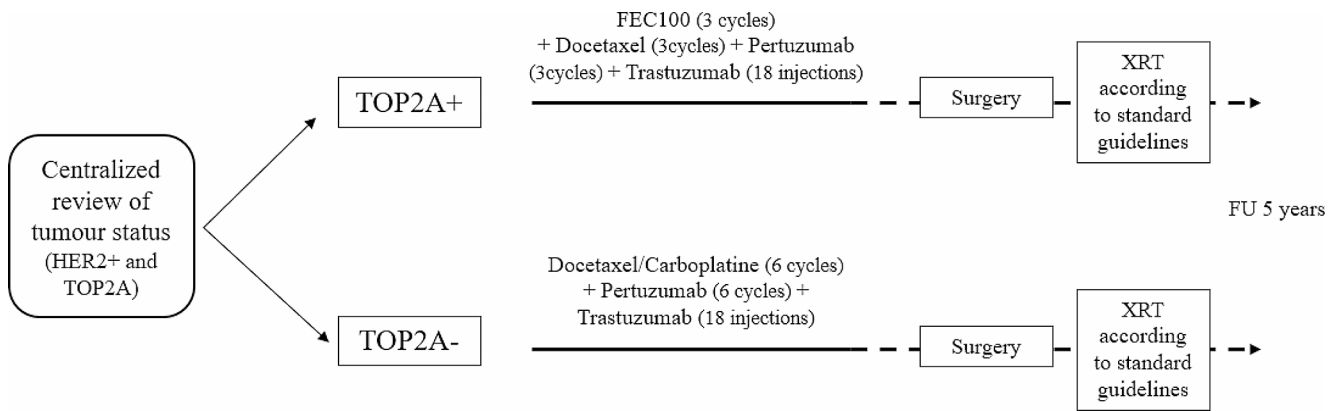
Centralized review of tumour status (HER2+ and TOP2A)

TOP2A+

FEC100 (3 cycles) + Docetaxel (3cycles) + Pertuzumab (3cycles) + Trastuzumab (18 injections)

Surgery

XRT according to standard guidelines

FU 5 years

TOP2A-

Docetaxel/Carboplatine (6 cycles) + Pertuzumab (6 cycles) + Trastuzumab (18 injections)

Surgery

XRT according to standard guidelines